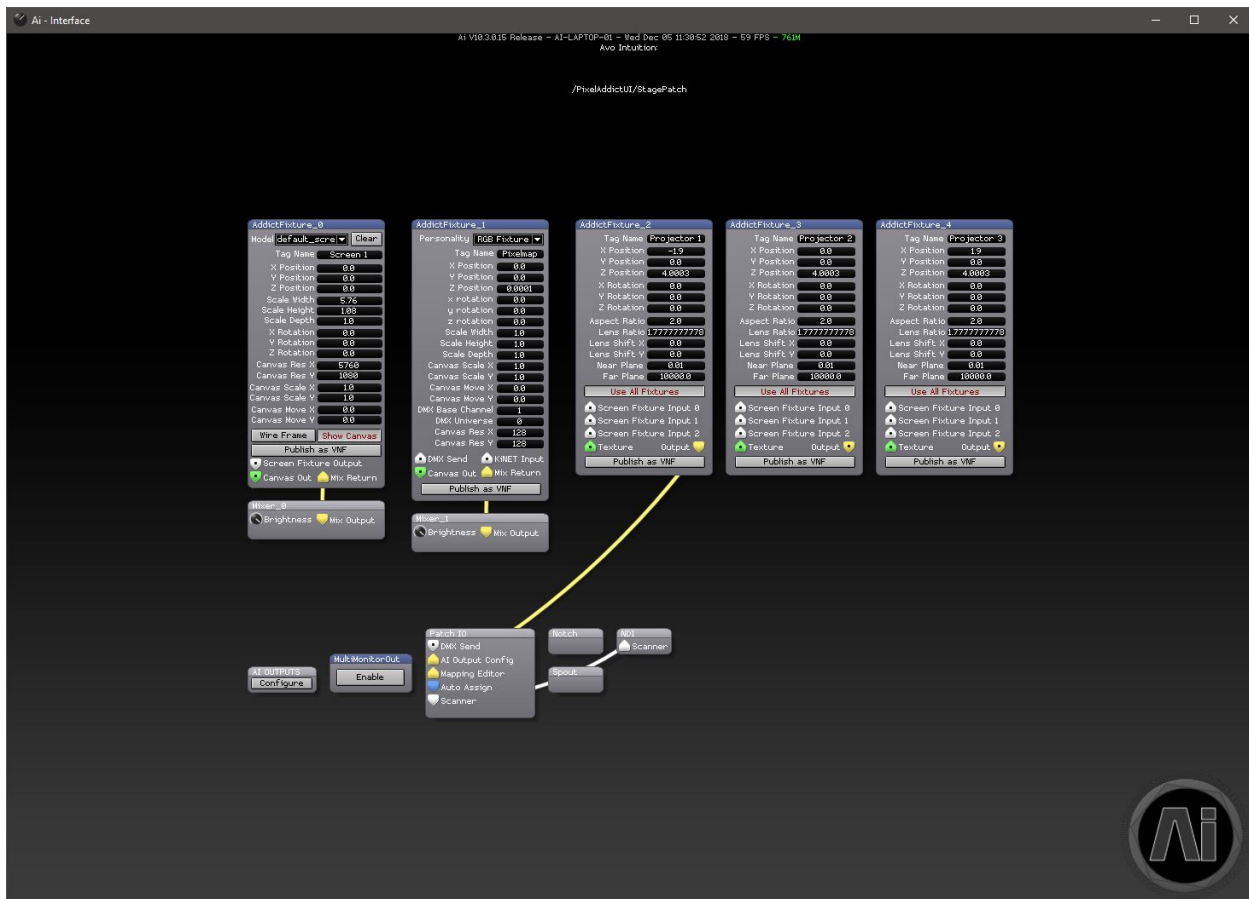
Ai - Interface

Ai V10.3.0.15 Release - AI-LAPTOP-01 - Wed Dec 05 11:30:52 2018 - 59 FPS - 761M
Avo Intuition:

/PixelAddictUI/StagePatch

AddictFixture_0
Model default_scre
Clear
Tag Name Screen 1
X Position 0.0
Y Position 0.0
Z Position 0.0
Scale Width 5.76
Scale Height 1.08
Scale Depth 1.0
X Rotation 0.0
Y Rotation 0.0
Z Rotation 0.0
Canvas Res X 5760
Canvas Res Y 1080
Canvas Scale X 1.0
Canvas Scale Y 1.0
Canvas Move X 0.0
Canvas Move Y 0.0
Wire Frame
Show Canvas
Publish as VNF
Screen Fixture Output
Canvas Out
Mix Return

Mixer_0
Brightness
Mix Output

AddictFixture_1
Personality RGB Fixture
Tag Name Pixelmap
X Position 0.0
Y Position 0.0
Z Position 0.0001
x rotation 0.0
y rotation 0.0
z rotation 0.0
Scale Width 1.0
Scale Height 1.0
Scale Depth 1.0
Canvas Scale X 1.0
Canvas Scale Y 1.0
Canvas Move X 0.0
Canvas Move Y 0.0
DMX Base Channel 1
DMX Universe 0
Canvas Res X 128
Canvas Res Y 128
DMX Send
KINET Input
Canvas Out
Mix Return
Publish as VNF

Mixer_1
Brightness
Mix Output

AddictFixture_2
Tag Name Projector 1
X Position -1.9
Y Position 0.0
Z Position 4.0003
X Rotation 0.0
Y Rotation 0.0
Z Rotation 0.0
Aspect Ratio 2.0
Lens Ratio 1.7777777778
Lens Shift X 0.0
Lens Shift Y 0.0
Near Plane 0.01
Far Plane 10000.0
Use All Fixtures
Screen Fixture Input 0
Screen Fixture Input 1
Screen Fixture Input 2
Texture
Output
Publish as VNF

AddictFixture_3
Tag Name Projector 2
X Position 0.0
Y Position 0.0
Z Position 4.0003
X Rotation 0.0
Y Rotation 0.0
Z Rotation 0.0
Aspect Ratio 2.0
Lens Ratio 1.7777777778
Lens Shift X 0.0
Lens Shift Y 0.0
Near Plane 0.01
Far Plane 10000.0
Use All Fixtures
Screen Fixture Input 0
Screen Fixture Input 1
Screen Fixture Input 2
Texture
Output
Publish as VNF

AddictFixture_4
Tag Name Projector 3
X Position 1.9
Y Position 0.0
Z Position 4.0003
X Rotation 0.0
Y Rotation 0.0
Z Rotation 0.0
Aspect Ratio 2.0
Lens Ratio 1.7777777778
Lens Shift X 0.0
Lens Shift Y 0.0
Near Plane 0.01
Far Plane 10000.0
Use All Fixtures
Screen Fixture Input 0
Screen Fixture Input 1
Screen Fixture Input 2
Texture
Output
Publish as VNF

AI OUTPUTS
Configure

MultiMonitorOut
Enable

Patch IO
DMX Send
AI Output Config
Mapping Editor
Auto Assign
Scanner

Notch

NDI
Scanner

Spout